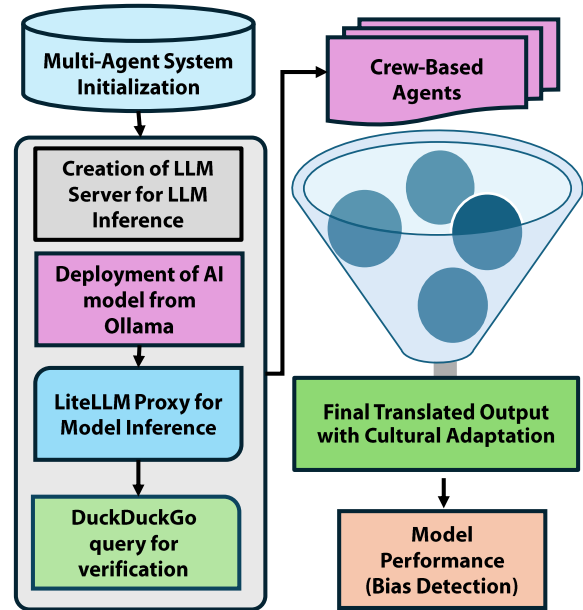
Multi-Agent System Initialization

Creation of LLM Server for LLM Inference

Deployment of AI model from Ollama

LiteLLM Proxy for Model Inference

DuckDuckGo query for verification

Crew-Based Agents

Final Translated Output with Cultural Adaptation

Model Performance (Bias Detection)